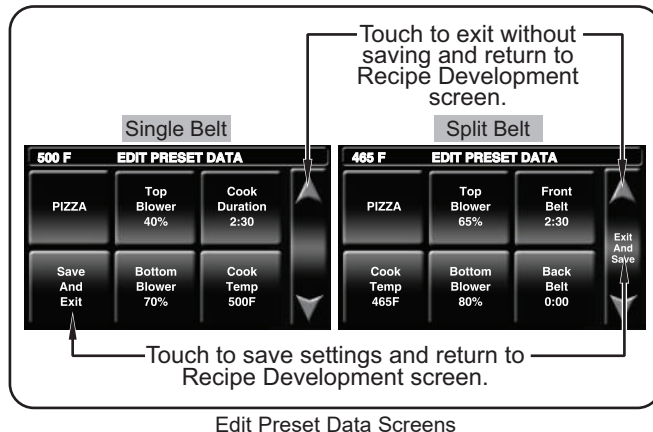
Touch to exit without saving and return to Recipe Development screen.

Single Belt

500 F EDIT PRESET DATA

PIZZA

Top Blower 40%

Cook Duration 2:30

Save And Exit

Bottom Blower 70%

Cook Temp 500F

Split Belt

465 F EDIT PRESET DATA

PIZZA

Top Blower 65%

Front Belt 2:30

Exit And Save

Cook Temp 465F

Bottom Blower 80%

Back Belt 0:00

Touch to save settings and return to Recipe Development screen.

Edit Preset Data Screens